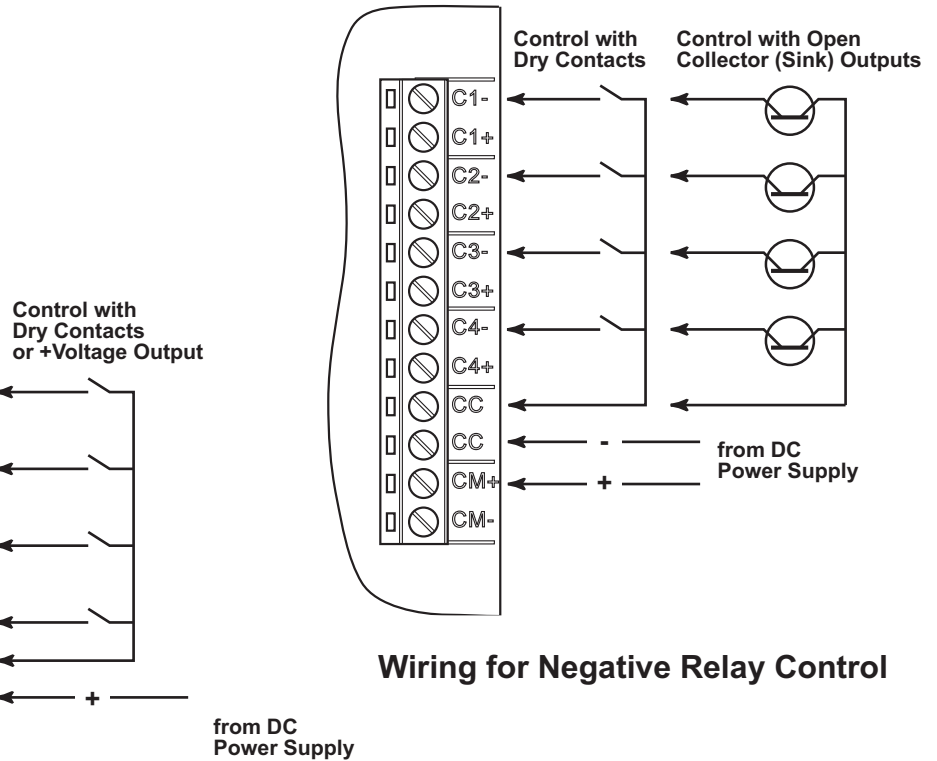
Control with Dry Contacts

Control with Open Collector (Sink) Outputs

C1-
C1+
C2-
C2+
C3-
C3+
C4-
C4+
CC
CC
CM+
CM-

-
from DC Power Supply
+

Control with Dry Contacts or +Voltage Output

+

from DC Power Supply

Wiring for Negative Relay Control